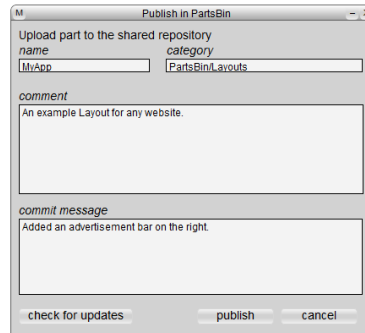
M Publish in PartsBin

Upload part to the shared repository

name

MyApp

category

PartsBin/Layouts

comment

An example Layout for any website.

commit message

Added an advertisement bar on the right.

check for updates

publish

cancel